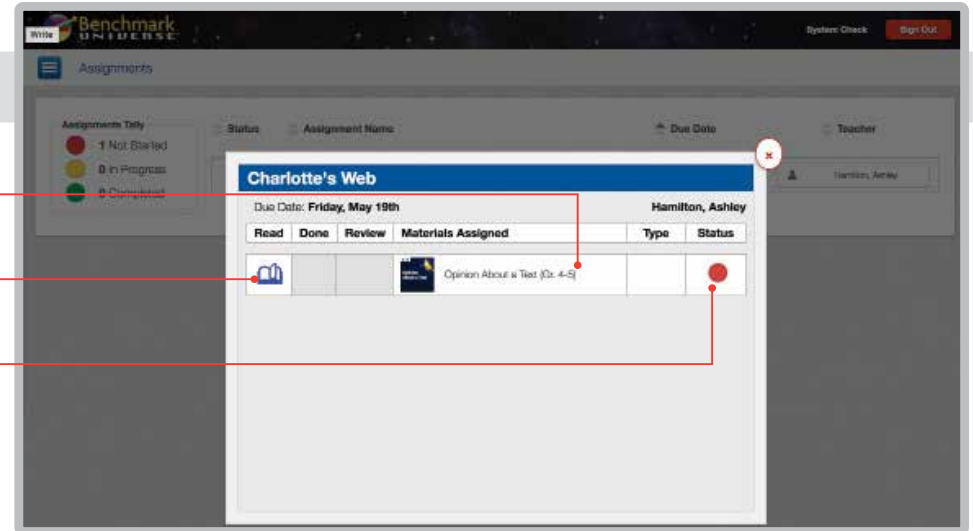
Write Benchmark UNIVERSE

System Check Sign Out

Assignments

Assignments Tally
1 Not Started
0 In Progress
0 Completed

Status Assignment Name Due Date Teacher

Hamilton, Ashley

Charlotte's Web

Due Date: Friday, May 19th Hamilton, Ashley

| Read | Done | Review | Materials Assigned | Type | Status |
|---|---|---|---|---|---|
| | | | Opinion About a Text (Gr. 4-5) | | |